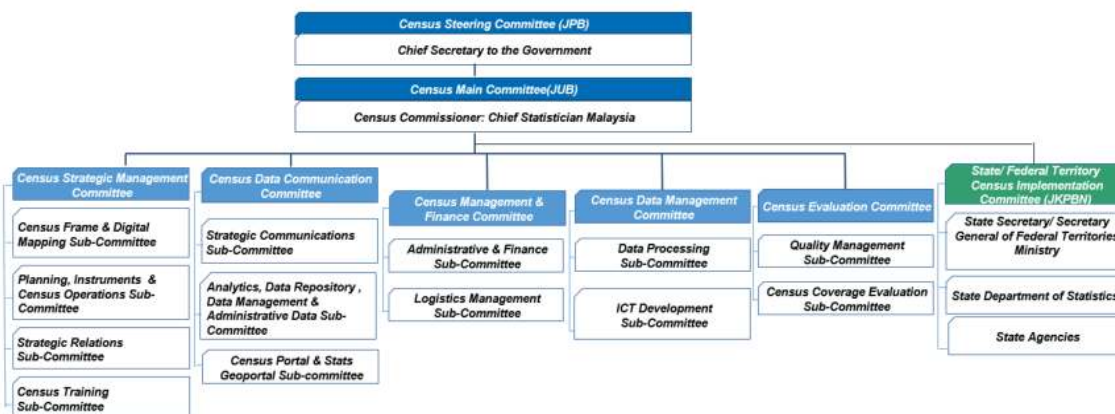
Census Steering Committee (JPB)

Chief Secretary to the Government

Census Main Committee(JUB)

Census Commissioner: Chief Statistician Malaysia

Census Strategic Management Committee

Census Frame & Digital Mapping Sub-Committee

Planning, Instruments & Census Operations Sub-Committee

Strategic Relations Sub-Committee

Census Training Sub-Committee

Census Data Communication Committee

Strategic Communications Sub-Committee

Analytics, Data Repository , Data Management & Administrative Data Sub-Committee

Census Portal & Stats Geoportal Sub-committee

Census Management & Finance Committee

Administrative & Finance Sub-Committee

Logistics Management Sub-Committee

Census Data Management Committee

Data Processing Sub-Committee

ICT Development Sub-Committee

Census Evaluation Committee

Quality Management Sub-Committee

Census Coverage Evaluation Sub-Committee

State/ Federal Territory Census Implementation Committee (JKPBN)

State Secretary/ Secretary General of Federal Territories Ministry

State Department of Statistics

State Agencies